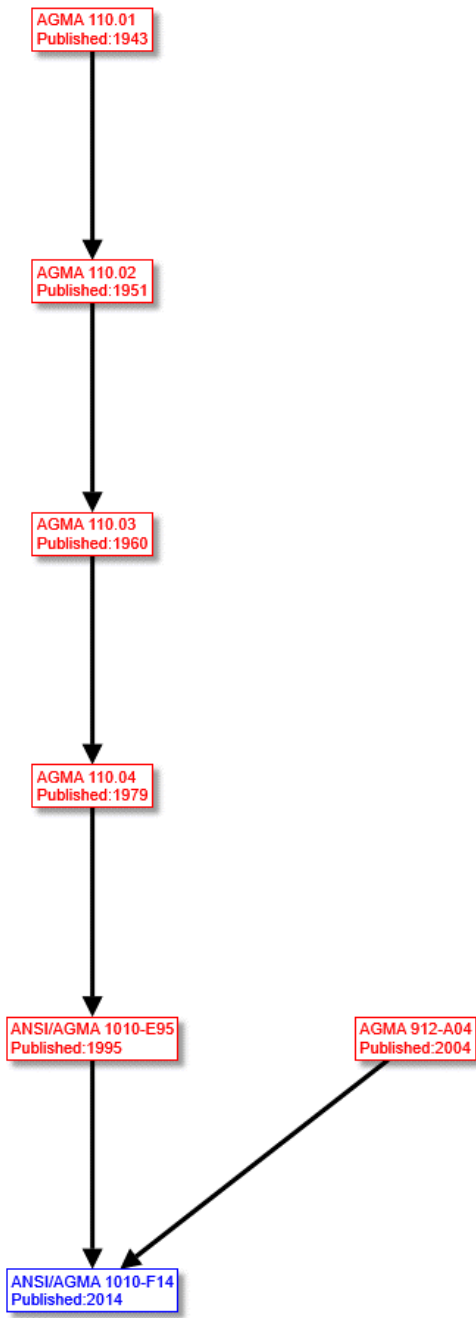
AGMA 110.01
Published:1943

AGMA 110.02
Published:1951

AGMA 110.03
Published:1960

AGMA 110.04
Published:1979

ANSI/AGMA 1010-E95
Published:1995

AGMA 912-A04
Published:2004

ANSI/AGMA 1010-F14
Published:2014